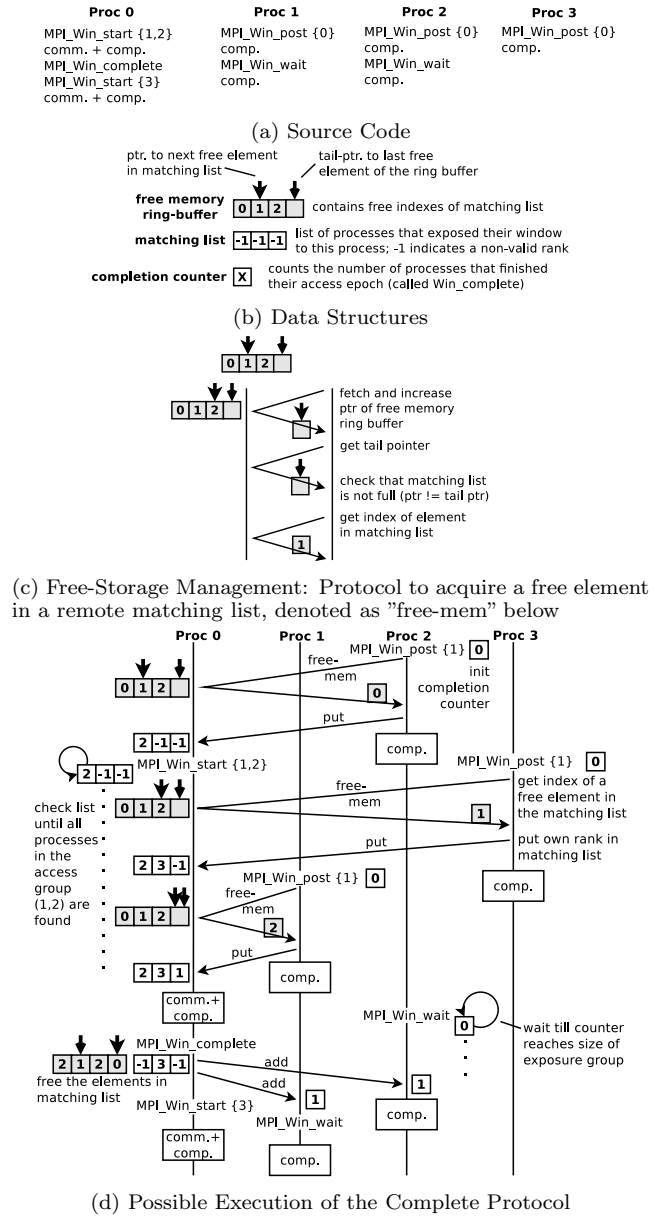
Proc 0
MPI_Win_start {1,2}
comm. + comp.
MPI_Win_complete
MPI_Win_start {3}
comm. + comp.

Proc 1
MPI_Win_post {0}
comp.
MPI_Win_wait
comp.

Proc 2
MPI_Win_post {0}
comp.
MPI_Win_wait
comp.

Proc 3
MPI_Win_post {0}
comp.

(a) Source Code

ptr. to next free element in matching list
tail-ptr. to last free element of the ring buffer
free memory ring-buffer
0 1 2
contains free indexes of matching list
matching list
-1 -1 -1
list of processes that exposed their window to this process; -1 indicates a non-valid rank
completion counter
X
counts the number of processes that finished their access epoch (called Win_complete)

(b) Data Structures

0 1 2
0 1 2
fetch and increase ptr of free memory ring buffer
get tail pointer
check that matching list is not full (ptr != tail ptr)
get index of element in matching list
1

(c) Free-Storage Management: Protocol to acquire a free element in a remote matching list, denoted as "free-mem" below

Proc 0
Proc 1
Proc 2
Proc 3
MPI_Win_post {1}
0
free-mem
init completion counter
0 1 2
0
put
2 -1 -1
comp.
MPI_Win_start {1,2}
2 -1 -1
MPI_Win_post {1}
0
free-mem
get index of a free element in the matching list
0 1 2
check list until all processes in the access group (1,2) are found
1
put
put own rank in matching list
2 3 -1
comp.
MPI_Win_post {1}
0
free-mem
0 1 2
2
put
2 3 1
comp.
comm.+ comp.
MPI_Win_wait
0
wait till counter reaches size of exposure group
MPI_Win_complete
2 1 2 0
-1 3 -1
add
add
free the elements in matching list
1
1
MPI_Win_start {3}
MPI_Win_wait
comp.
comm.+ comp.
comp.

(d) Possible Execution of the Complete Protocol